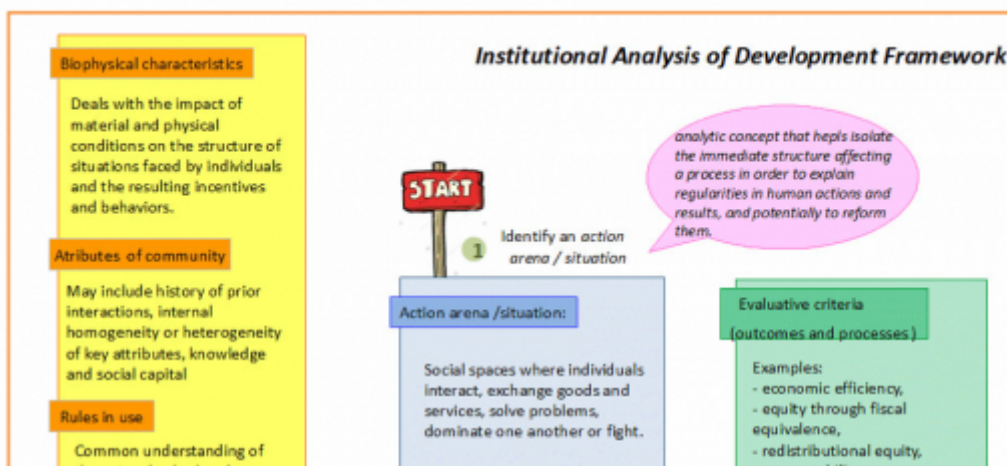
Biophysical characteristics

Deals with the impact of material and physical conditions on the structure of situations faced by individuals and the resulting incentives and behaviors.

Atributes of community

May include history of prior interactions, internal homogeneity or heterogeneity of key attributes, knowledge and social capital

Rules in use

Common understanding of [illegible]

Institutional Analysis of Development Framework

START

analytic concept that hepls isolate the immediate structure affecting a process in order to explain regularities in human actions and results, and potentially to reform them.

1 Identify an action arena / situation

Action arena /situation:

Social spaces where individuals interact, exchange goods and services, solve problems, dominate one another or fight.

Evaluative criteria (outcomes and processes)

Examples:
- economic efficiency,
- equity through fiscal equivalence,
- redistributional equity,
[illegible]